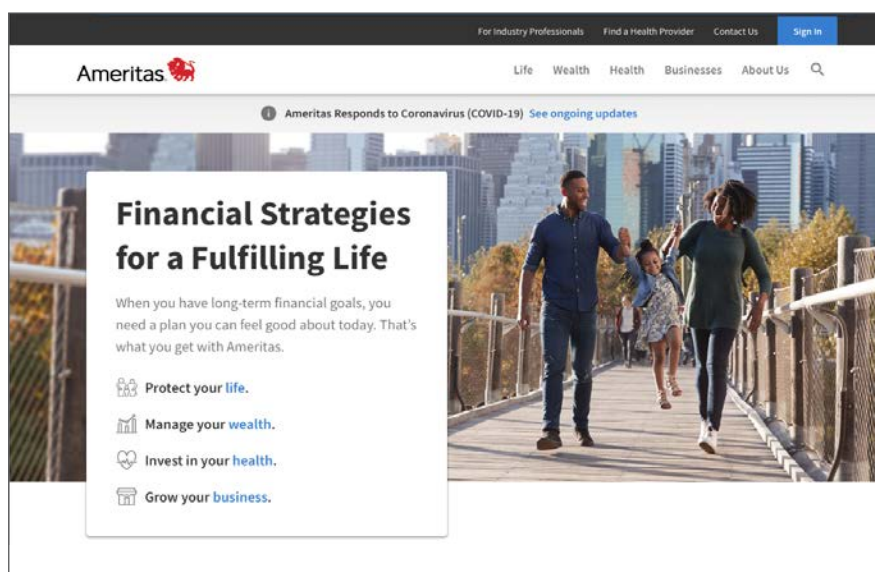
For Industry Professionals Find a Health Provider Contact Us Sign In

Ameritas

Life Wealth Health Businesses About Us

Ameritas Responds to Coronavirus (COVID-19) See ongoing updates

Financial Strategies for a Fulfilling Life

When you have long-term financial goals, you need a plan you can feel good about today. That's what you get with Ameritas.

Protect your life.

Manage your wealth.

Invest in your health.

Grow your business.